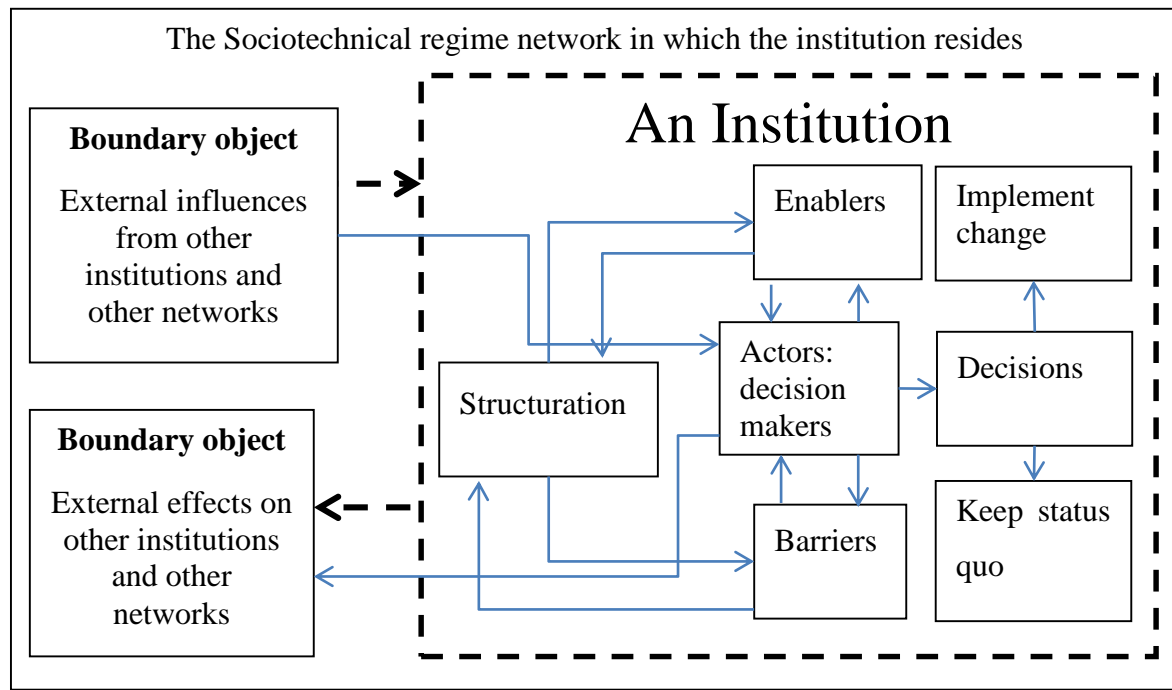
The Sociotechnical regime network in which the institution resides

**Boundary object**

External influences from other institutions and other networks

**Boundary object**

External effects on other institutions and other networks

An Institution

Enablers

Implement change

Structuration

Actors: decision makers

Decisions

Barriers

Keep status quo